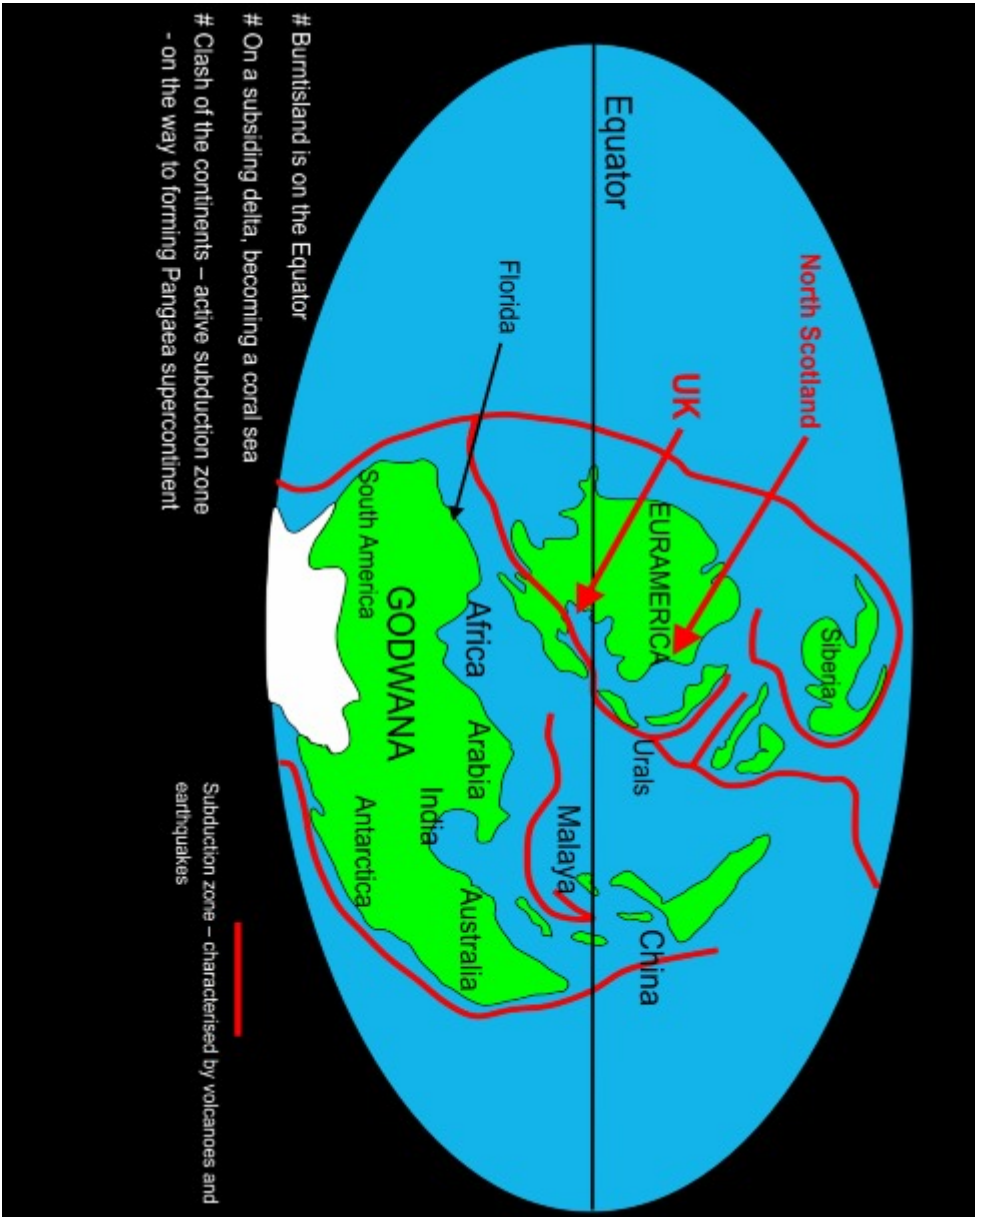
# Burntisland is on the Equator
# On a subsiding delta, becoming a coral sea
# Clash of the continents – active subduction zone - on the way to forming Pangaea supercontinent

Equator

North Scotland

UK

Florida

Siberia

EURAMERICA

Urals

Malaya

China

Africa

Arabia

India

Australia

GODWANA

South America

Antarctica

Subduction zone – characterised by volcanoes and earthquakes